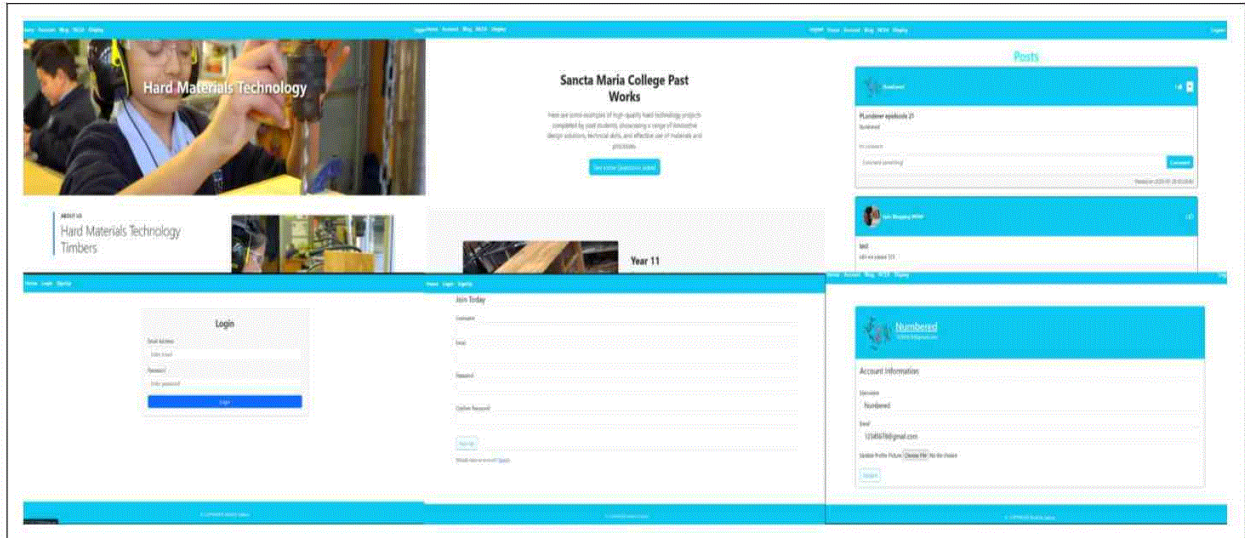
Home Account Blog NCEA Display Logout

Hard Materials Technology

ABOUT US

Hard Materials Technology Timbers

Home Account Blog NCEA Display

Sancta Maria College Past Works

Here are some examples of high-quality hard technology projects completed by past students, showcasing a range of innovative design solutions, technical skills, and effective use of materials and processes.

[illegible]

Year 11

Logout Home Account Blog NCEA Display Logout

Posts

Numbered

PLundaner epsiloods 21

Numbered

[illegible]

Comment

Posted on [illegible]

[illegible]

Home Login Register

Login

Email Address

Enter email

Password

Enter password

Login

Home Login Register

Join Today

Username

Email

Password

Confirm Password

Sign Up

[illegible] Sign In

Home Account Blog NCEA Display

Numbered

Account Information

Username

Numbered

Email

12345678@gmail.com

Update Profile Picture Choose File No file chosen

Update